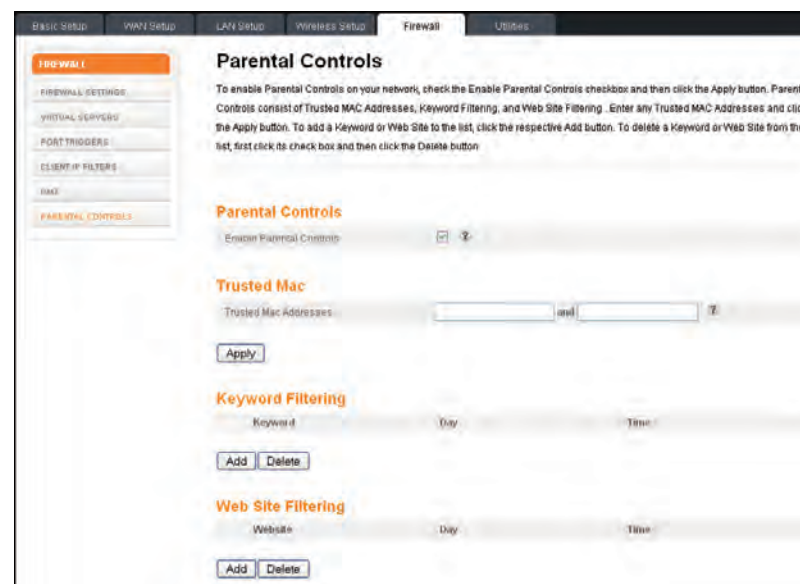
Basic Setup WAN Setup LAN Setup Wireless Setup Firewall Utilities

FIREWALL
FIREWALL SETTINGS
VIRTUAL SERVERS
PORT TRIGGERS
CLIENT IP FILTERS
DMZ
PARENTAL CONTROLS

Parental Controls

To enable Parental Controls on your network, check the Enable Parental Controls checkbox and then click the Apply button. Parent Controls consist of Trusted MAC Addresses, Keyword Filtering, and Web Site Filtering . Enter any Trusted MAC Addresses and cli the Apply button. To add a Keyword or Web Site to the list, click the respective Add button. To delete a Keyword or Web Site from th list, first click its check box and then click the Delete button

Parental Controls

Enable Parental Controls ?

Trusted Mac

Trusted Mac Addresses and ?

Apply

Keyword Filtering

Keyword Day Time

Add Delete

Web Site Filtering

Website Day Time

Add Delete